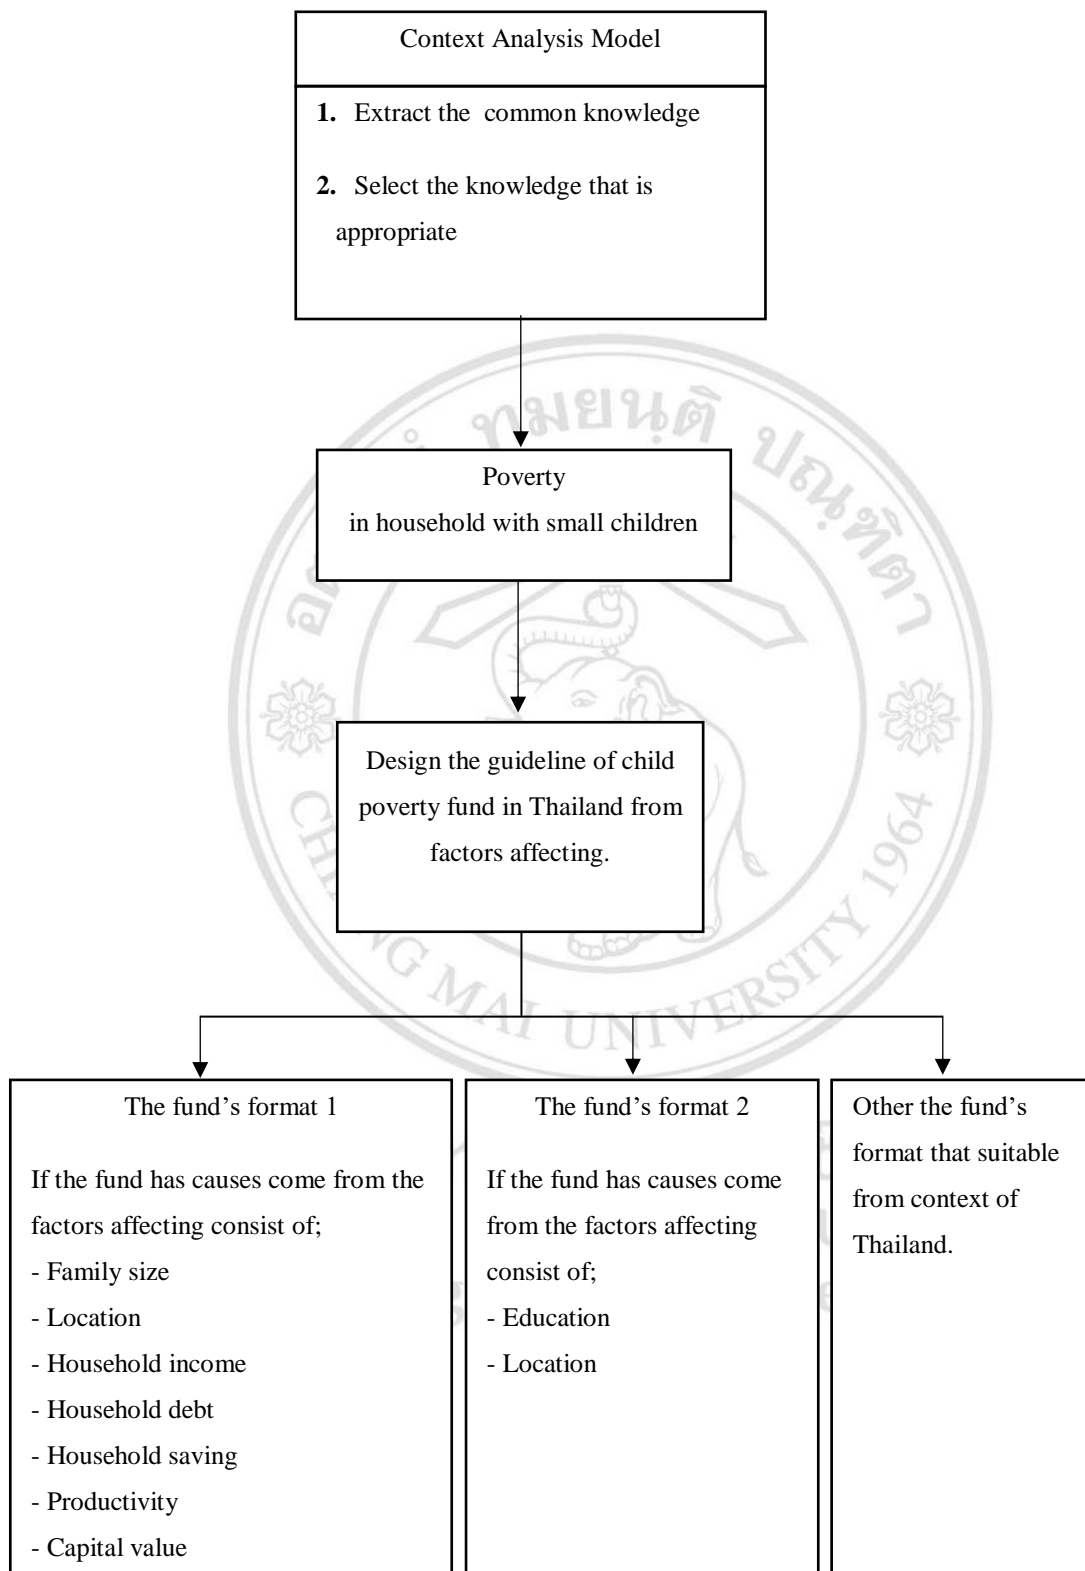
Context Analysis Model

1. Extract the common knowledge

2. Select the knowledge that is appropriate

Poverty
in household with small children

Design the guideline of child poverty fund in Thailand from factors affecting.

The fund's format 1

If the fund has causes come from the factors affecting consist of;
- Family size
- Location
- Household income
- Household debt
- Household saving
- Productivity
- Capital value

The fund's format 2

If the fund has causes come from the factors affecting consist of;
- Education
- Location

Other the fund's format that suitable from context of Thailand.

มหาวิทยาลัยเชียงใหม่
CHIANG MAI UNIVERSITY 1964